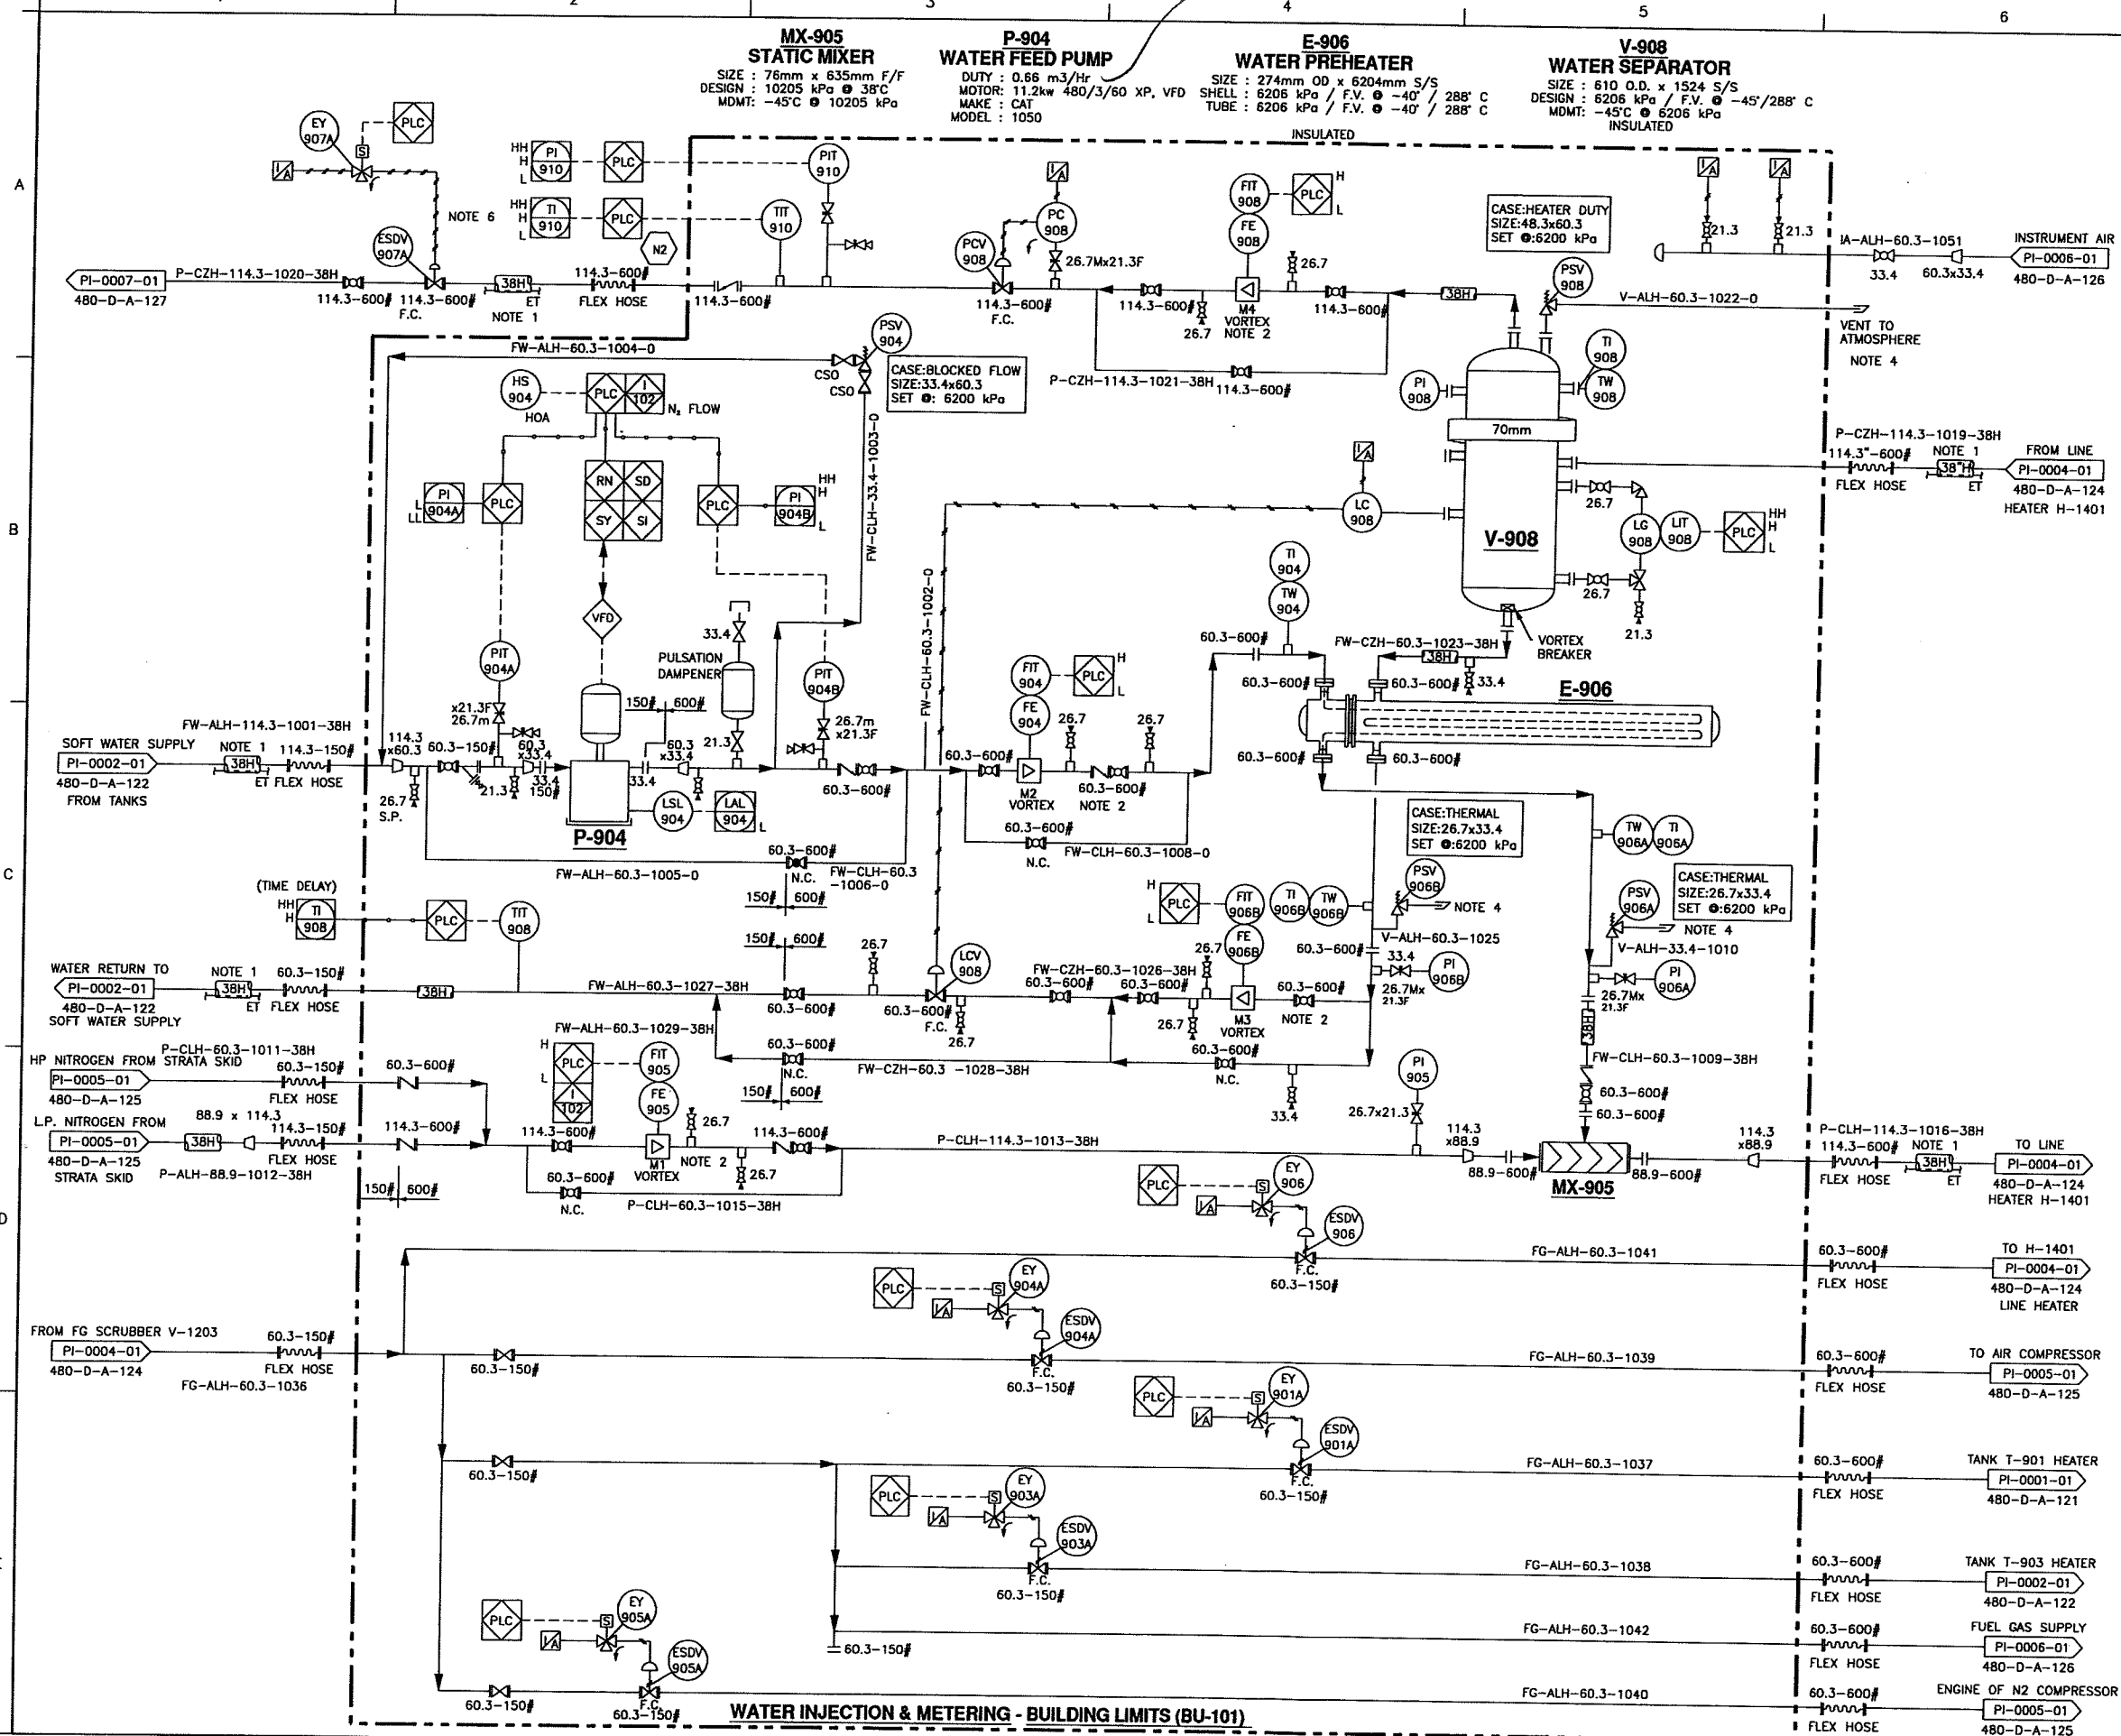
2 3 4 5 6

A B C D

MX-905
STATIC MIXER
SIZE : 76mm x 635mm F/F
DESIGN : 10205 kPa @ 38°C
MDMT: -45°C @ 10205 kPa

P-904
WATER FEED PUMP
DUTY : 0.66 m3/Hr
MOTOR: 11.2kw 480/3/60 XP, VFD
MAKE : CAT
MODEL : 1050

E-906
WATER PREHEATER
SIZE : 274mm OD x 6204mm S/S
SHELL : 6206 kPa / F.V. @ -40° / 288° C
TUBE : 6206 kPa / F.V. @ -40° / 288° C
INSULATED

V-908
WATER SEPARATOR
SIZE : 610 O.D. x 1524 S/S
DESIGN : 6206 kPa / F.V. @ -45°/288° C
MDMT: -45°C @ 6206 kPa
INSULATED

EY 907A PLC NOTE 6 ESDV 907A
PI-0007-01 480-D-A-127 P-CZH-114.3-1020-38H 114.3-600# 114.3-600# F.C. 38H ET NOTE 1 114.3-600# FLEX HOSE 114.3-600#
HH H PI 910 L PLC HH H TI 910 L PLC PIT 910 TIT 910 N2
PCV 908 PC 908 26.7Mx21.3F 114.3-600# F.C.
FIT 908 PLC H L FE 908 26.7 M4 VORTEX NOTE 2 114.3-600# 26.7 114.3-600# 38H
P-CZH-114.3-1021-38H 114.3-600#
CASE:HEATER DUTY SIZE:48.3x60.3 SET @:6200 kPa
PSV 908 V-ALH-60.3-1022-0 VENT TO ATMOSPHERE NOTE 4
21.3 21.3 IA-ALH-60.3-1051 33.4 60.3x33.4 INSTRUMENT AIR PI-0006-01 480-D-A-126
FW-ALH-60.3-1004-0 PSV 904 CSO CSO
CASE:BLOCKED FLOW SIZE:33.4x60.3 SET @: 6200 kPa
HS 904 HOA PLC I 102 N2 FLOW
RN SD SY SI
L LL PI 904A PLC PLC PI 904B HH H L
FW-CLH-33.4-1003-0 FW-CLH-60.3-1002-0
TI 908 TW 908 PI 908 70mm
P-CZH-114.3-1019-38H 114.3"-600# NOTE 1 38"H ET FLEX HOSE FROM LINE PI-0004-01 480-D-A-124 HEATER H-1401
LC 908 26.7 LG 908 LIT 908 PLC HH H L V-908 26.7 21.3
VORTEX BREAKER
TI 904 TW 904 60.3-600# FW-CZH-60.3-1023-38H 38H 60.3-600# 60.3-600# 33.4 E-906 60.3-600# 60.3-600#
VFD 33.4 PULSATION DAMPENER 150# 600# 60.3 x33.4 21.3
PIT 904A x21.3F 26.7m 60.3 x33.4 PIT 904B 26.7m x21.3F
FIT 904 PLC H L FE 904 26.7 26.7
FW-ALH-114.3-1001-38H SOFT WATER SUPPLY NOTE 1 114.3-150# PI-0002-01 38H ET FLEX HOSE 480-D-A-122 FROM TANKS
114.3 x60.3 60.3-150# 21.3 33.4 150# 33.4 26.7 S.P. LSL 904 LAL 904 L P-904
60.3-600# 60.3-600# M2 VORTEX 60.3-600# NOTE 2 60.3-600# N.C. FW-CLH-60.3-1008-0
FW-ALH-60.3-1005-0 60.3-600# N.C. FW-CLH-60.3 -1006-0 150# 600#
CASE:THERMAL SIZE:26.7x33.4 SET @:6200 kPa
TW 906A TI 906A
(TIME DELAY) HH H TI 908 PLC TIT 908
H L PLC FIT 906B TI 906B TW 906B PSV 906B NOTE 4
CASE:THERMAL SIZE:26.7x33.4 SET @:6200 kPa PSV 906A NOTE 4 V-ALH-33.4-1010
150# 600# 26.7 LCV 908 FE 906B 26.7 60.3-600# V-ALH-60.3-1025 33.4 PI 906B 26.7Mx 21.3F PI 906A 26.7Mx 21.3F
WATER RETURN TO NOTE 1 60.3-150# PI-0002-01 38H ET FLEX HOSE 480-D-A-122 SOFT WATER SUPPLY 38H
FW-ALH-60.3-1027-38H 60.3-600# 60.3-600# F.C. 26.7 FW-CZH-60.3-1026-38H 60.3-600# 60.3-600# 26.7 M3 VORTEX 60.3-600# NOTE 2
FW-ALH-60.3-1029-38H 60.3-600# N.C. FW-CZH-60.3 -1028-38H 60.3-600# N.C. 38H FW-CLH-60.3-1009-38H 60.3-600# 60.3-600#
HP NITROGEN FROM STRATA SKID P-CLH-60.3-1011-38H 60.3-150# PI-0005-01 FLEX HOSE 60.3-600#
H L PLC I 102 FIT 905 FE 905 26.7 150# 600#
L.P. NITROGEN FROM PI-0005-01 480-D-A-125 STRATA SKID 88.9 x 114.3 38H 114.3-150# FLEX HOSE P-ALH-88.9-1012-38H 114.3-600# 114.3-600# 114.3-600# M1 VORTEX NOTE 2 26.7
P-CLH-114.3-1013-38H PI 905 33.4 26.7x21.3 114.3 x88.9 88.9-600# MX-905 88.9-600# 114.3 x88.9
P-CLH-114.3-1016-38H 114.3-600# NOTE 1 38H ET FLEX HOSE TO LINE PI-0004-01 480-D-A-124 HEATER H-1401
60.3-600# N.C. P-CLH-60.3-1015-38H 150# 600#
PLC EY 906 ESDV 906 F.C. 60.3-150# FG-ALH-60.3-1041 60.3-600# FLEX HOSE TO H-1401 PI-0004-01 480-D-A-124 LINE HEATER
PLC EY 904A ESDV 904A F.C. 60.3-150#
FROM FG SCRUBBER V-1203 60.3-150# PI-0004-01 480-D-A-124 FLEX HOSE FG-ALH-60.3-1036 60.3-150#
FG-ALH-60.3-1039 60.3-600# FLEX HOSE TO AIR COMPRESSOR PI-0005-01 480-D-A-125
PLC EY 901A ESDV 901A F.C. 60.3-150# 60.3-150# FG-ALH-60.3-1037 60.3-600# FLEX HOSE TANK T-901 HEATER PI-0001-01 480-D-A-121
PLC EY 903A ESDV 903A F.C. 60.3-150# FG-ALH-60.3-1038 60.3-600# FLEX HOSE TANK T-903 HEATER PI-0002-01 480-D-A-122
PLC EY 905A ESDV 905A 60.3-150# FG-ALH-60.3-1042 60.3-600# FLEX HOSE FUEL GAS SUPPLY PI-0006-01 480-D-A-126
60.3-150# F.C. 60.3-150# FG-ALH-60.3-1040 60.3-600# FLEX HOSE ENGINE OF N2 COMPRESSOR PI-0005-01 480-D-A-125

WATER INJECTION & METERING - BUILDING LIMITS (BU-101)